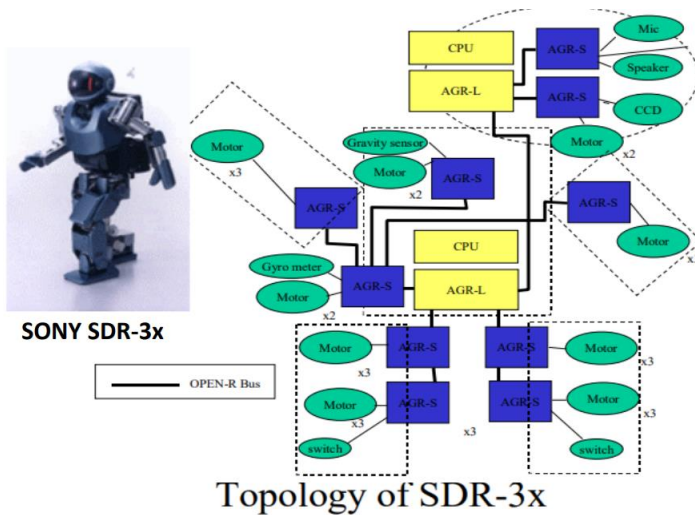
SONY SDR-3x

CPU
AGR-L
AGR-S
Mic
Speaker
AGR-S
CCD
Motor
x2
Motor
x3
AGR-S
Gravity sensor
Motor
x2
AGR-S
AGR-S
Motor
x
CPU
Gyro meter
Motor
x2
AGR-S
AGR-L
Motor
x3
AGR-S
AGR-S
Motor
x3
Motor
AGR-S
AGR-S
Motor
x3
x3
switch
switch

OPEN-R Bus

Topology of SDR-3x